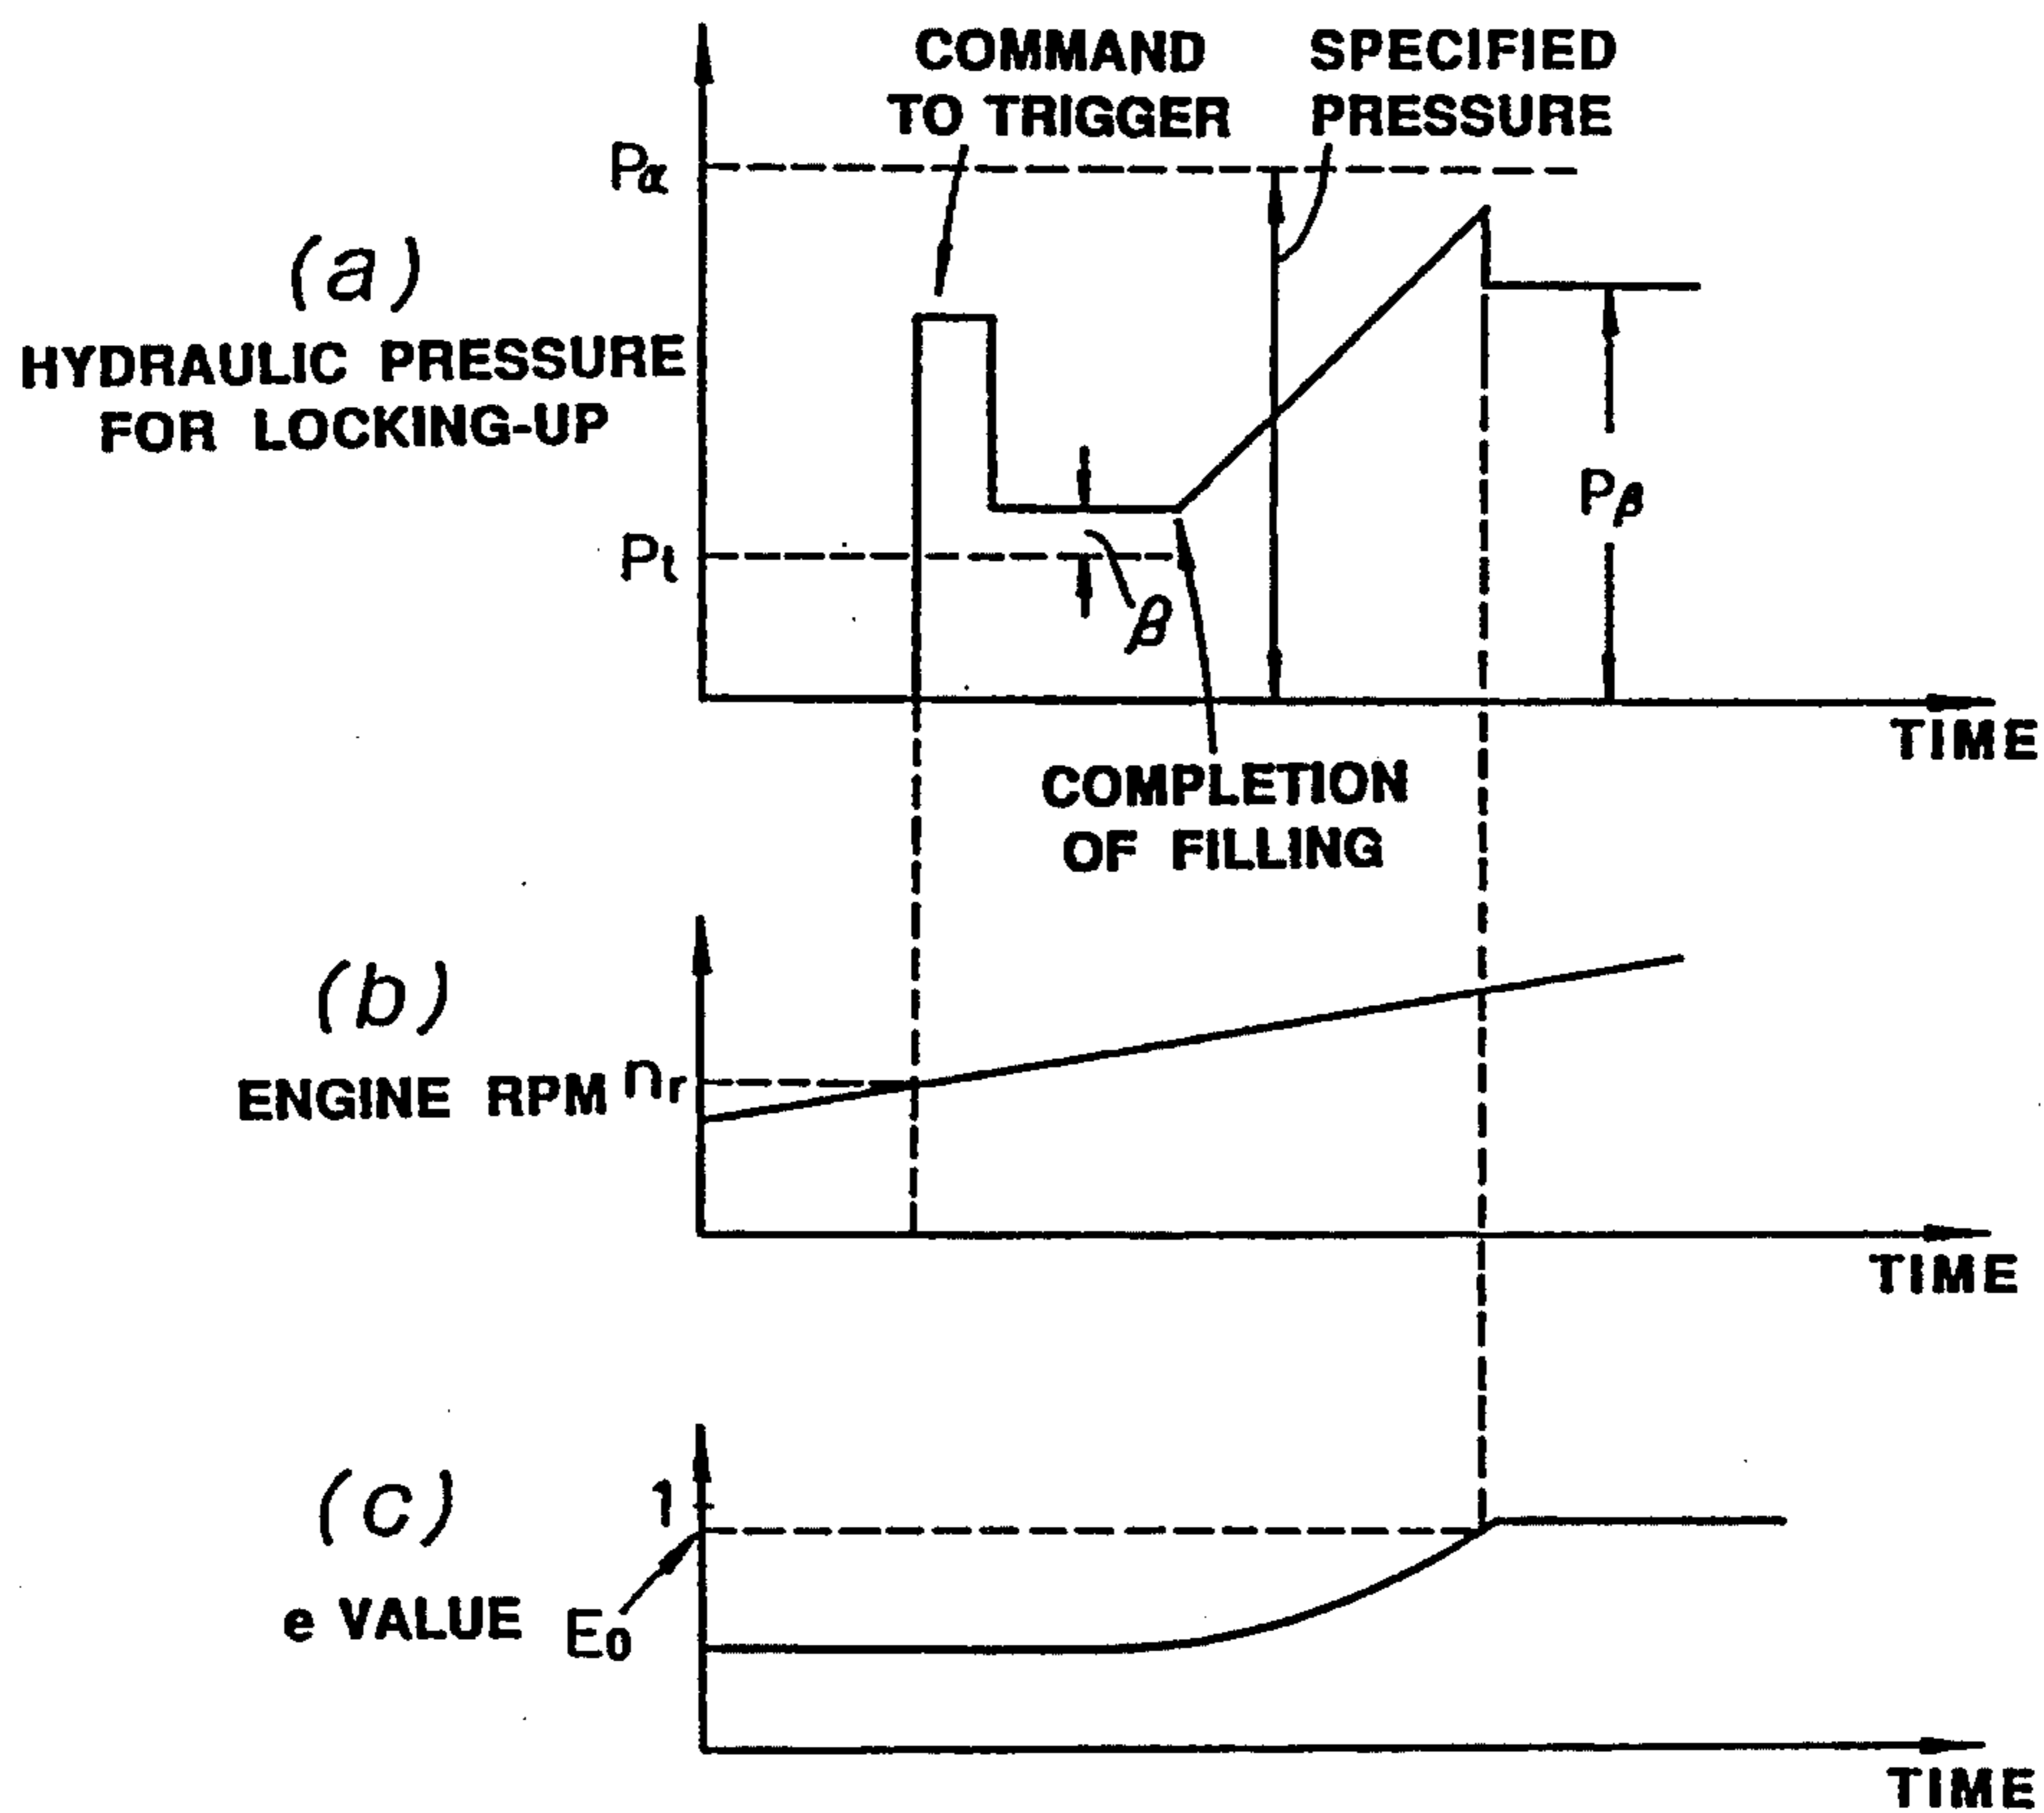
COMMAND TO TRIGGER

SPECIFIED PRESSURE

$P_\alpha$

(a)

HYDRAULIC PRESSURE FOR LOCKING-UP

$P_\beta$

$P_t$

$\beta$

TIME

COMPLETION OF FILLING

(b)

ENGINE RPM $n_r$

TIME

(c)

1

e VALUE $E_0$

TIME